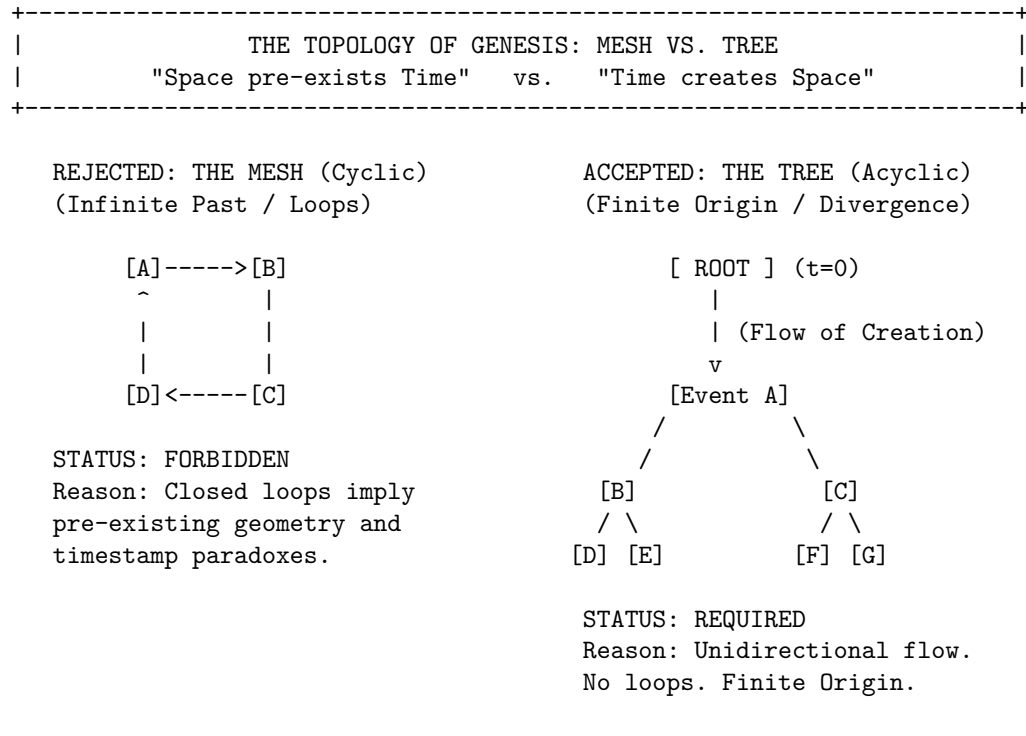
THE TOPOLOGY OF GENESIS: MESH VS. TREE
"Space pre-exists Time" vs. "Time creates Space"

REJECTED: THE MESH (Cyclic)
(Infinite Past / Loops)

[A]----->[B]
[D]<-----[C]

STATUS: FORBIDDEN
Reason: Closed loops imply pre-existing geometry and timestamp paradoxes.

ACCEPTED: THE TREE (Acyclic)
(Finite Origin / Divergence)

[ ROOT ] (t=0)
(Flow of Creation)
v
[Event A]
[B] [C]
[D] [E] [F] [G]

STATUS: REQUIRED
Reason: Unidirectional flow. No loops. Finite Origin.